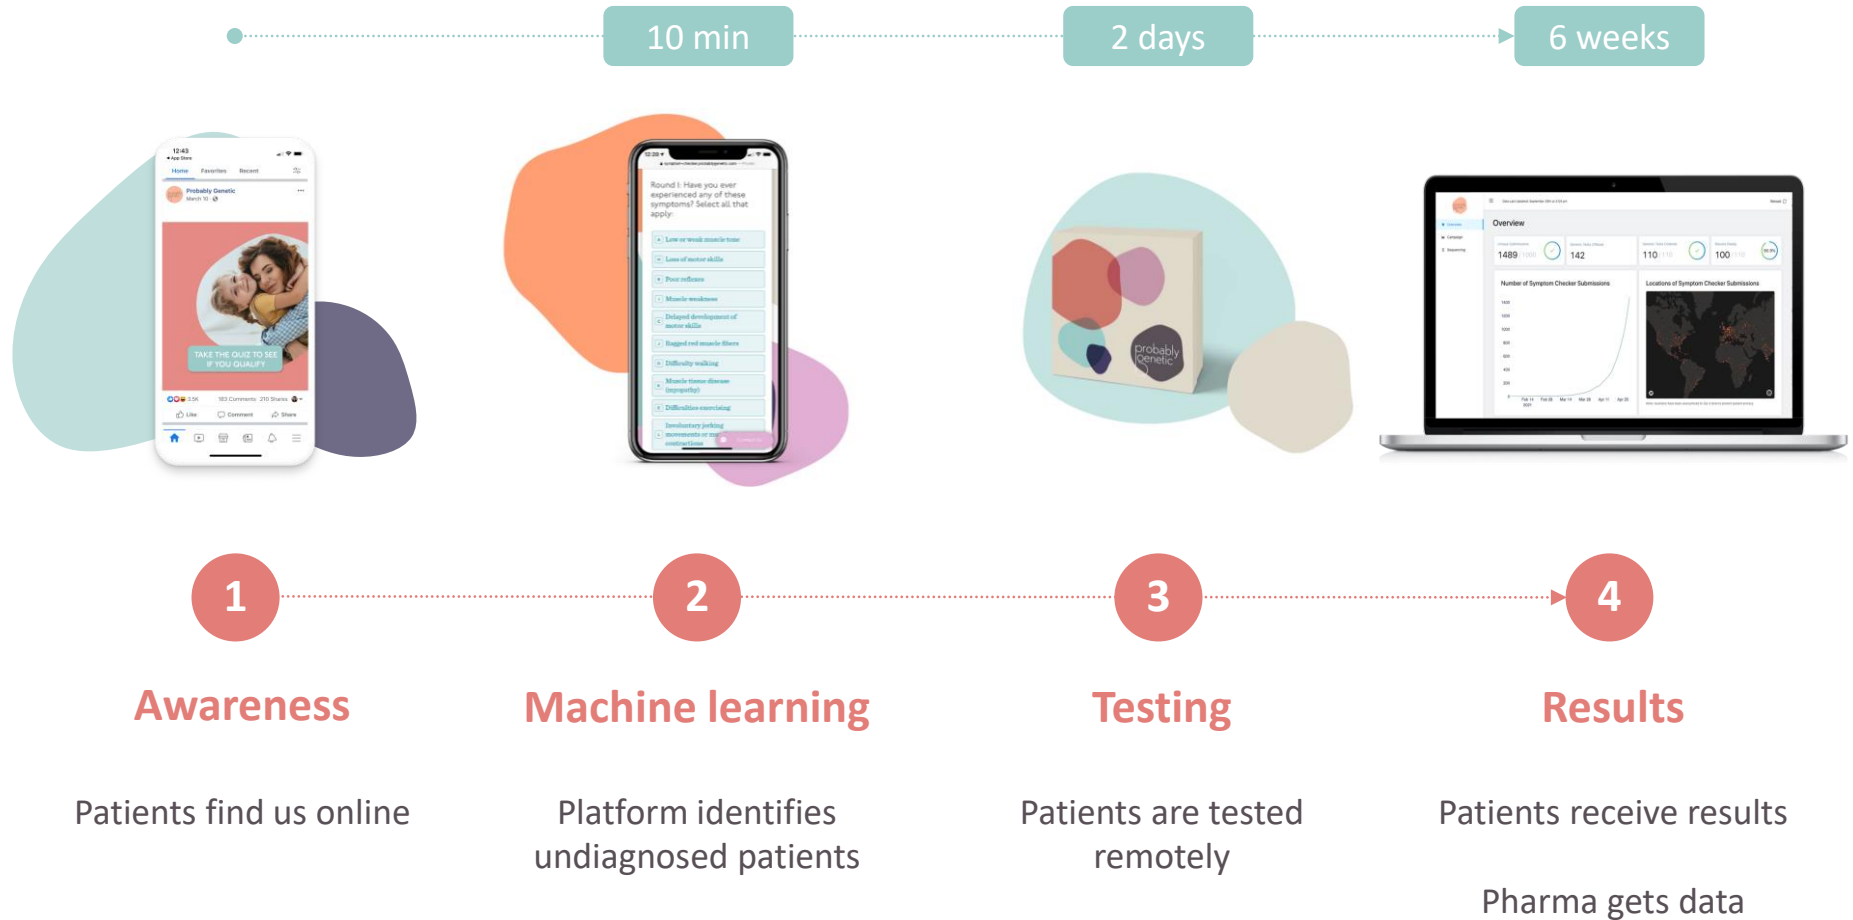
10 min

2 days

6 weeks

12:43
App Store
Home Favorites Recent
Probably Genetic
March 10
TAKE THE QUIZ TO SEE IF YOU QUALIFY
3.5K 183 Comments 210 Shares
Like Comment Share

Round I: Have you ever experienced any of these symptoms? Select all that apply:
Low or weak muscle tone
Loss of motor skills
Poor reflexes
Muscle weakness
Delayed development of motor skills
Ragged red muscle fibers
Difficulty walking
Muscle tissue disease (myopathy)
Difficulties exercising
Involuntary jerking movements or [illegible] contractions

probably genetic

Overview
1489
142
110
100
Number of Symptom Checker Submissions
Locations of Symptom Checker Submissions

1

Awareness

Patients find us online

2

Machine learning

Platform identifies undiagnosed patients

3

Testing

Patients are tested remotely

4

Results

Patients receive results

Pharma gets data